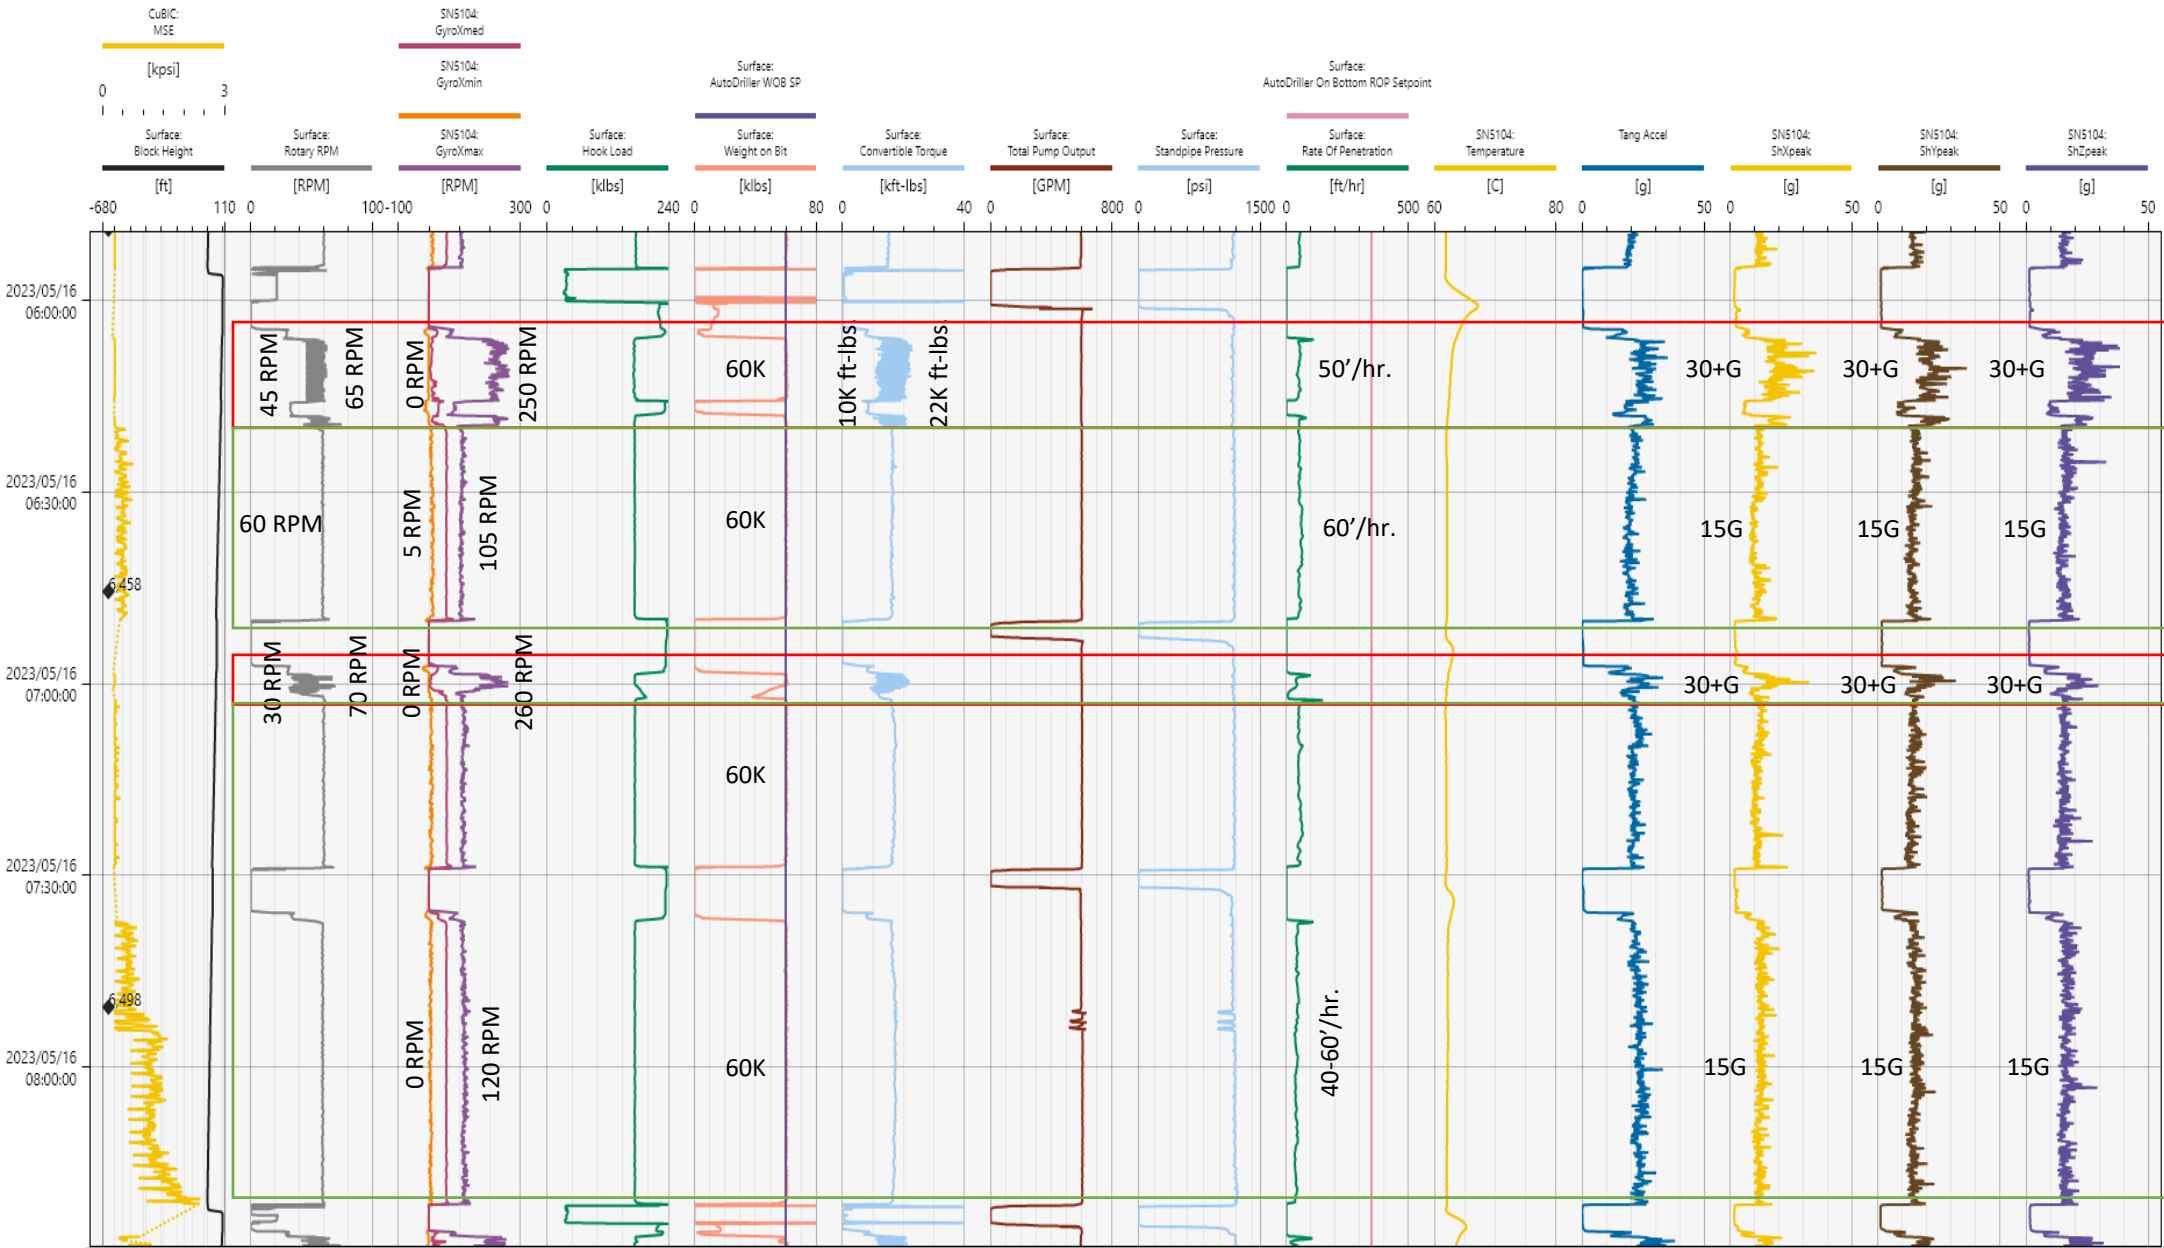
CuBIC:
MSE
[kpsi]
0 3
Surface:
Block Height
[ft]
-680 110

Surface:
Rotary RPM
[RPM]
0 100

SN5104:
GyroXmed
SN5104:
GyroXmin
SN5104:
GyroXmax
[RPM]
-100 300

Surface:
Hook Load
[klbs]
0 240

Surface:
AutoDriller WOB SP
Surface:
Weight on Bit
[klbs]
0 80

Surface:
Convertible Torque
[kft-lbs]
0 40

Surface:
Total Pump Output
[GPM]
0 800

Surface:
Standpipe Pressure
[psi]
0 1500

Surface:
AutoDriller On Bottom ROP Setpoint
Surface:
Rate Of Penetration
[ft/hr]
0 500

SN5104:
Temperature
[C]
60 80

Tang Accel
[g]
0 50

SN5104:
ShXpeak
[g]
0 50

SN5104:
ShYpeak
[g]
0 50

SN5104:
ShZpeak
[g]
0 50

2023/05/16 06:00:00
2023/05/16 06:30:00
2023/05/16 07:00:00
2023/05/16 07:30:00
2023/05/16 08:00:00

45 RPM
65 RPM
0 RPM
250 RPM
60K
10K ft-lbs
22K ft-lbs
50'/hr.
30+G
30+G
30+G

60 RPM
5 RPM
105 RPM
60K
60'/hr.
15G
15G
15G
6,458

30 RPM
70 RPM
0 RPM
260 RPM
30+G
30+G
30+G

60K

6,498
0 RPM
120 RPM
60K
40-60'/hr.
15G
15G
15G